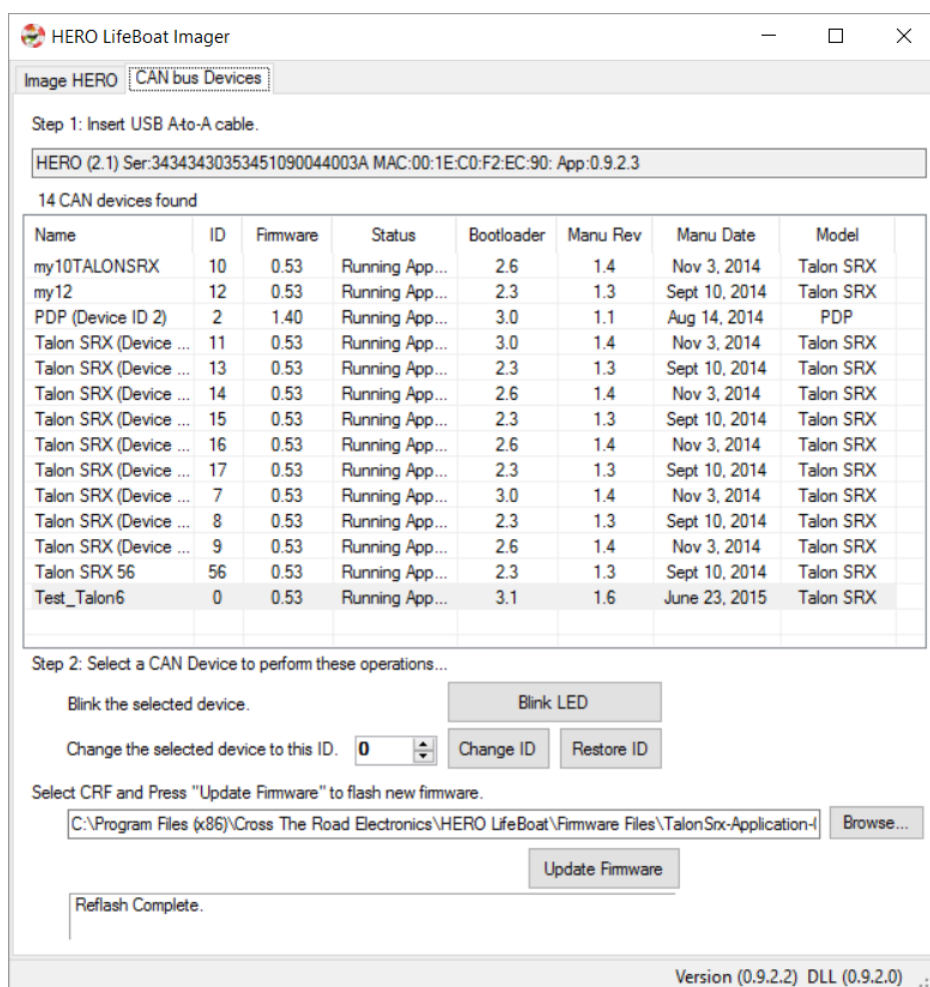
HERO LifeBoat Imager

Image HERO | CAN bus Devices

Step 1: Insert USB A-to-A cable.

HERO (2.1) Ser:3434343035345109004400 3A MAC:00:1E:C0:F2:EC:90: App:0.9.2.3

14 CAN devices found

| Name | ID | Firmware | Status | Bootloader | Manu Rev | Manu Date | Model |
|---|---|---|---|---|---|---|---|
| my10TALONSRX | 10 | 0.53 | Running App... | 2.6 | 1.4 | Nov 3, 2014 | Talon SRX |
| my12 | 12 | 0.53 | Running App... | 2.3 | 1.3 | Sept 10, 2014 | Talon SRX |
| PDP (Device ID 2) | 2 | 1.40 | Running App... | 3.0 | 1.1 | Aug 14, 2014 | PDP |
| Talon SRX (Device ... | 11 | 0.53 | Running App... | 3.0 | 1.4 | Nov 3, 2014 | Talon SRX |
| Talon SRX (Device ... | 13 | 0.53 | Running App... | 2.3 | 1.3 | Sept 10, 2014 | Talon SRX |
| Talon SRX (Device ... | 14 | 0.53 | Running App... | 2.6 | 1.4 | Nov 3, 2014 | Talon SRX |
| Talon SRX (Device ... | 15 | 0.53 | Running App... | 2.3 | 1.3 | Sept 10, 2014 | Talon SRX |
| Talon SRX (Device ... | 16 | 0.53 | Running App... | 2.6 | 1.4 | Nov 3, 2014 | Talon SRX |
| Talon SRX (Device ... | 17 | 0.53 | Running App... | 2.3 | 1.3 | Sept 10, 2014 | Talon SRX |
| Talon SRX (Device ... | 7 | 0.53 | Running App... | 3.0 | 1.4 | Nov 3, 2014 | Talon SRX |
| Talon SRX (Device ... | 8 | 0.53 | Running App... | 2.3 | 1.3 | Sept 10, 2014 | Talon SRX |
| Talon SRX (Device ... | 9 | 0.53 | Running App... | 2.6 | 1.4 | Nov 3, 2014 | Talon SRX |
| Talon SRX 56 | 56 | 0.53 | Running App... | 2.3 | 1.3 | Sept 10, 2014 | Talon SRX |
| Test_Talon6 | 0 | 0.53 | Running App... | 3.1 | 1.6 | June 23, 2015 | Talon SRX |

Step 2: Select a CAN Device to perform these operations...

Blink the selected device. Blink LED

Change the selected device to this ID. 0 Change ID Restore ID

Select CRF and Press "Update Firmware" to flash new firmware.

C:\Program Files (x86)\Cross The Road Electronics\HERO LifeBoat\Firmware Files\TalonSrx-Application-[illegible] Browse...

Update Firmware

Reflash Complete.

Version (0.9.2.2) DLL (0.9.2.0)